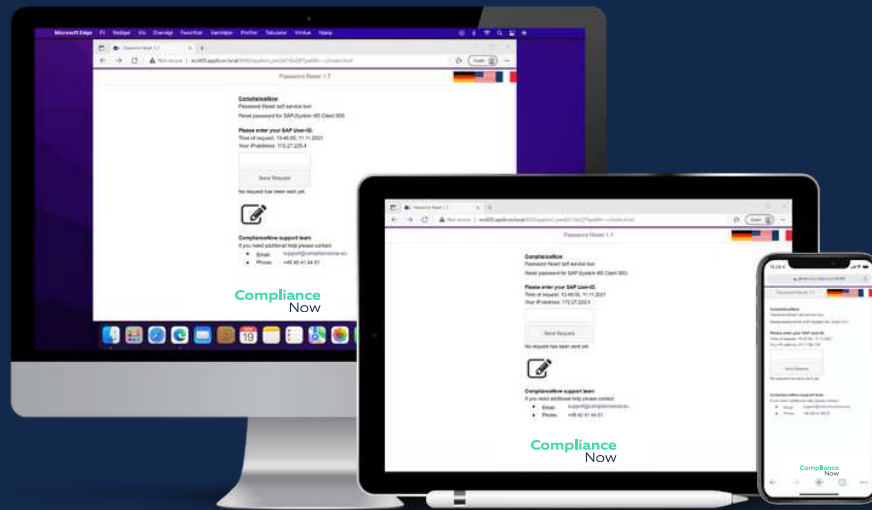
Microsoft Edge Fil Rediger Vis Oversigt Favoritter Værktøjer Profiler Faneblade Vindue Hjælp

Password Reset 1.7

Password Reset 1.7

ComplianceNow
Password Reset self service tool
Reset password for SAP-System WE Client 800

Please enter your SAP User-ID.
Time of request: 13:46:05, 11.11.2021
Your IP-address: 172.27.225.4

Send Request

No request has been sent yet.

ComplianceNow support team
If you need additional help please contact:
Email: support@compliancenow.eu
Phone: +45 40 41 44 51

Compliance Now

Password Reset 1.7

Password Reset 1.7

ComplianceNow
Password Reset self service tool
Reset password for SAP-System WE Client 800

Please enter your SAP User-ID.
Time of request: 13:46:05, 11.11.2021
Your IP-address: 172.27.225.4

Send Request

No request has been sent yet.

ComplianceNow support team
If you need additional help please contact:
Email: support@compliancenow.eu
Phone: +45 40 41 44 51

Compliance Now

Password Reset 1.7

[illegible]

Send Request

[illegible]

Compliance Now